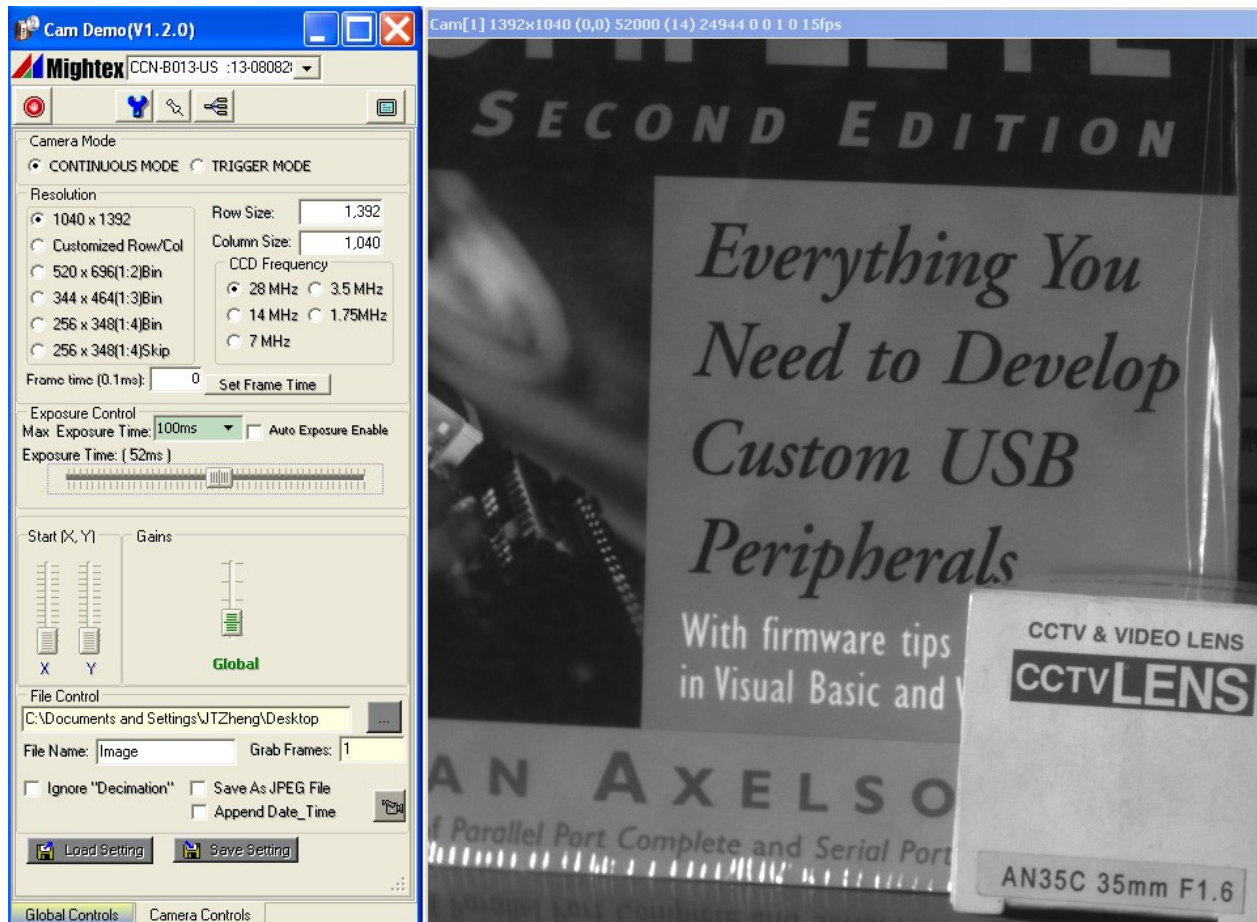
Cam Demo(V1.2.0)

Mightex CCN-B013-US :13-08082

Camera Mode
CONTINUOUS MODE TRIGGER MODE

Resolution
1040 x 1392
Customized Row/Col
520 x 696(1:2)Bin
344 x 464(1:3)Bin
256 x 348(1:4)Bin
256 x 348(1:4)Skip
Row Size: 1,392
Column Size: 1,040
CCD Frequency
28 MHz 3.5 MHz
14 MHz 1.75MHz
7 MHz
Frame time (0.1ms): 0 Set Frame Time

Exposure Control
Max Exposure Time: 100ms Auto Exposure Enable
Exposure Time: ( 52ms )

Start (X, Y)
Gains
X Y
Global

File Control
C:\Documents and Settings\JTZheng\Desktop ...
File Name: Image Grab Frames: 1
Ignore "Decimation" Save As JPEG File
Append Date_Time
Load Setting Save Setting

Global Controls Camera Controls

Cam[1] 1392x1040 (0,0) 52000 (14) 24944 0 0 1 0 15fps

SECOND EDITION

Everything You Need to Develop Custom USB Peripherals

With firmware tips in Visual Basic and V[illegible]

AN AXELSO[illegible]
f Parallel Port Complete and Serial Port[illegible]

CCTV & VIDEO LENS
CCTVLENS
AN35C 35mm F1.6